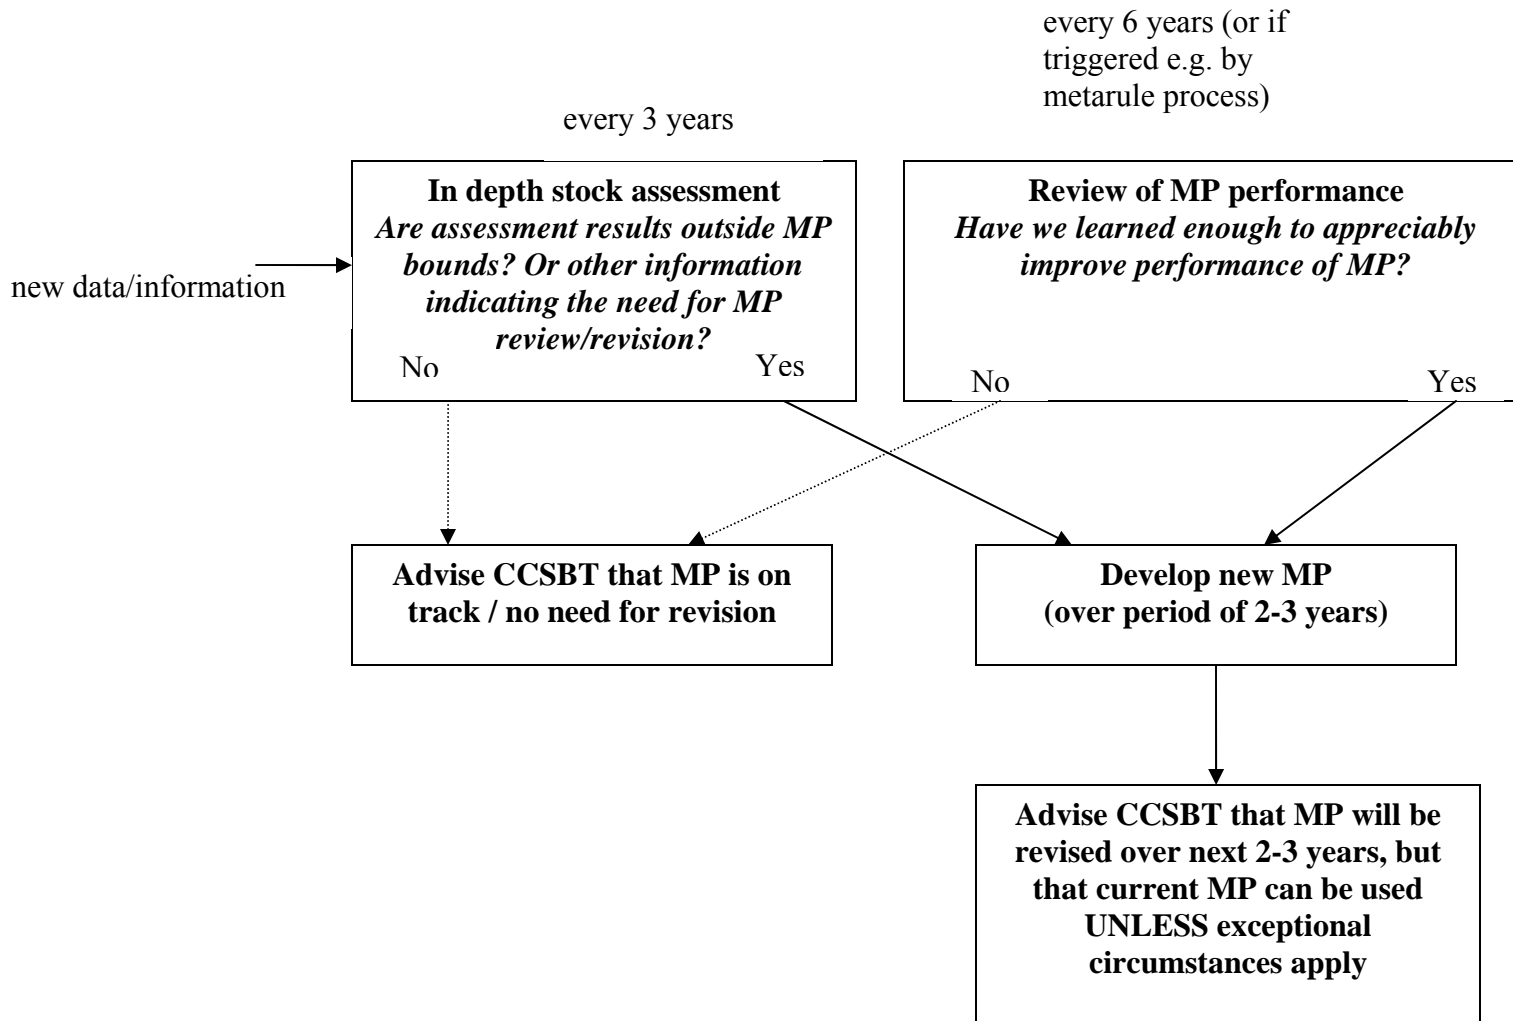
every 6 years (or if triggered e.g. by metarule process)

every 3 years

new data/information

**In depth stock assessment**
***Are assessment results outside MP bounds? Or other information indicating the need for MP review/revision?***
No Yes

**Review of MP performance**
***Have we learned enough to appreciably improve performance of MP?***
No Yes

**Advise CCSBT that MP is on track / no need for revision**

**Develop new MP (over period of 2-3 years)**

**Advise CCSBT that MP will be revised over next 2-3 years, but that current MP can be used UNLESS exceptional circumstances apply**